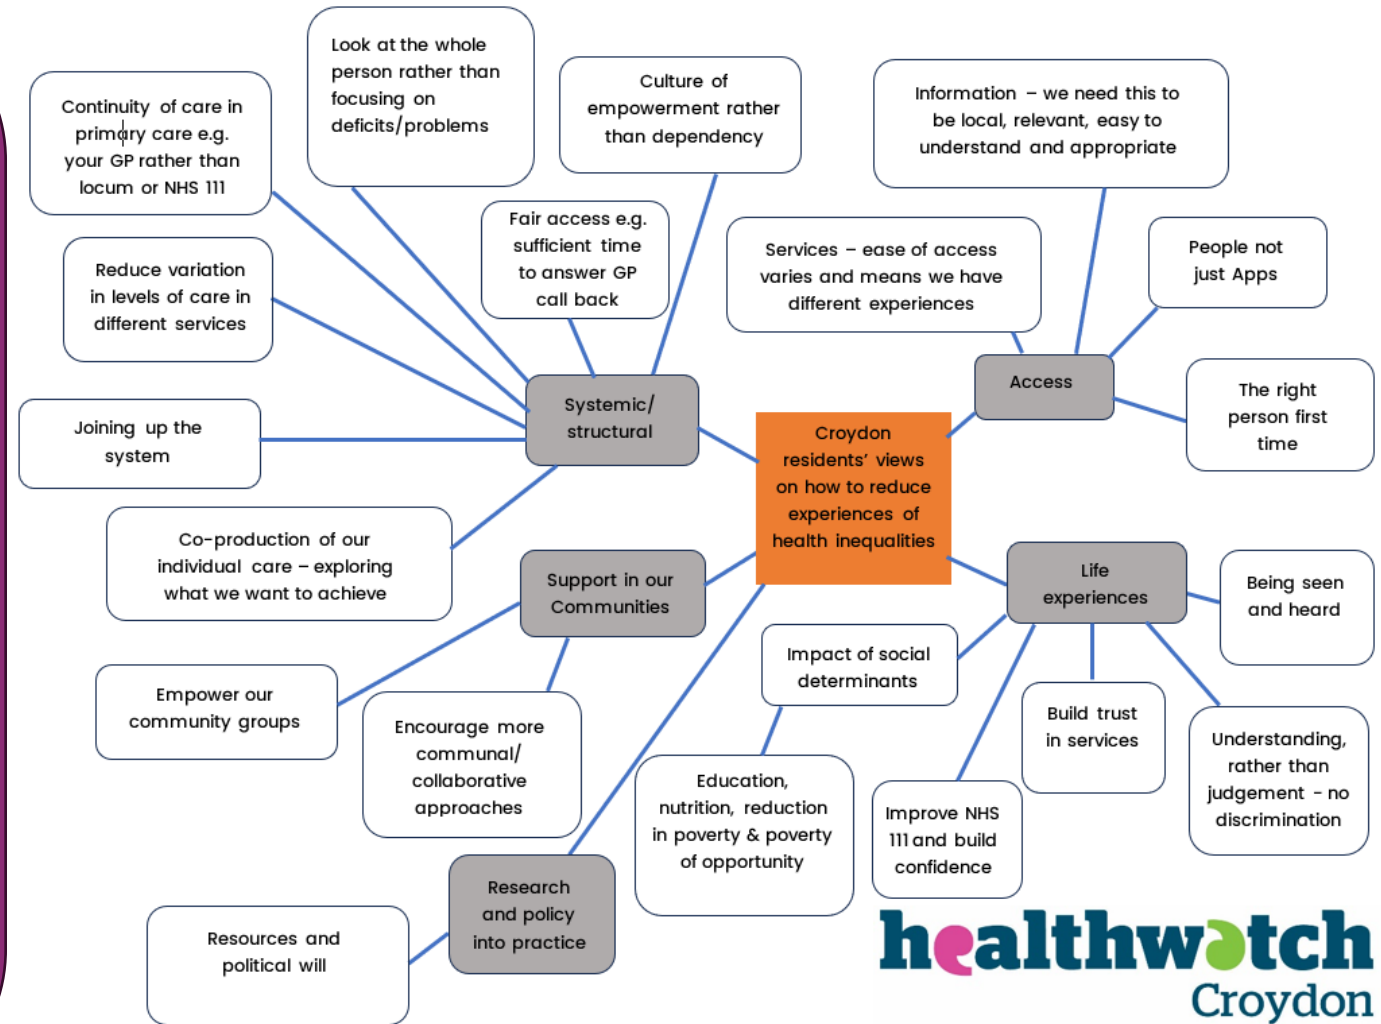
Croydon residents' views on how to reduce experiences of health inequalities

Systemic/ structural

Continuity of care in primary care e.g. your GP rather than locum or NHS 111

Look at the whole person rather than focusing on deficits/problems

Culture of empowerment rather than dependency

Fair access e.g. sufficient time to answer GP call back

Reduce variation in levels of care in different services

Joining up the system

Co-production of our individual care – exploring what we want to achieve

Access

Information – we need this to be local, relevant, easy to understand and appropriate

Services – ease of access varies and means we have different experiences

People not just Apps

The right person first time

Support in our Communities

Empower our community groups

Encourage more communal/ collaborative approaches

Life experiences

Being seen and heard

Impact of social determinants

Build trust in services

Understanding, rather than judgement - no discrimination

Improve NHS 111 and build confidence

Education, nutrition, reduction in poverty & poverty of opportunity

Research and policy into practice

Resources and political will

healthwatch Croydon